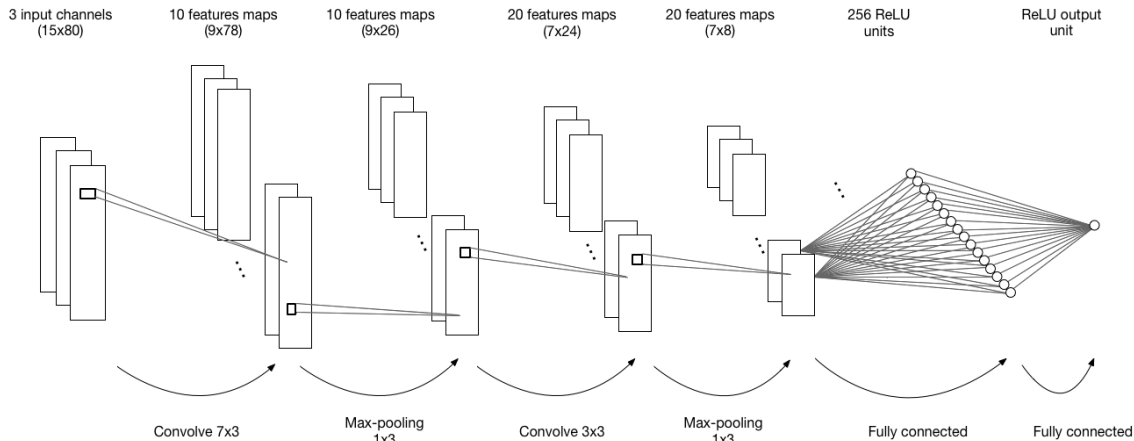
3 input channels
(15x80)

10 features maps
(9x78)

10 features maps
(9x26)

20 features maps
(7x24)

20 features maps
(7x8)

256 ReLU
units

ReLU output
unit

Convolve 7x3

Max-pooling
1x3

Convolve 3x3

Max-pooling
1x3

Fully connected

Fully connected